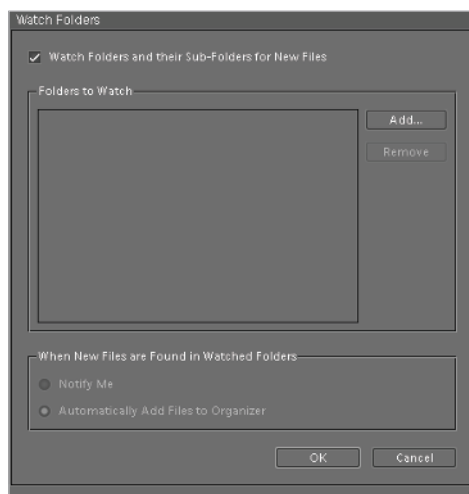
Watch Folders

Watch Folders and their Sub-Folders for New Files

Folders to Watch

Add...

Remove

When New Files are Found in Watched Folders

Notify Me

Automatically Add Files to Organizer

OK

Cancel